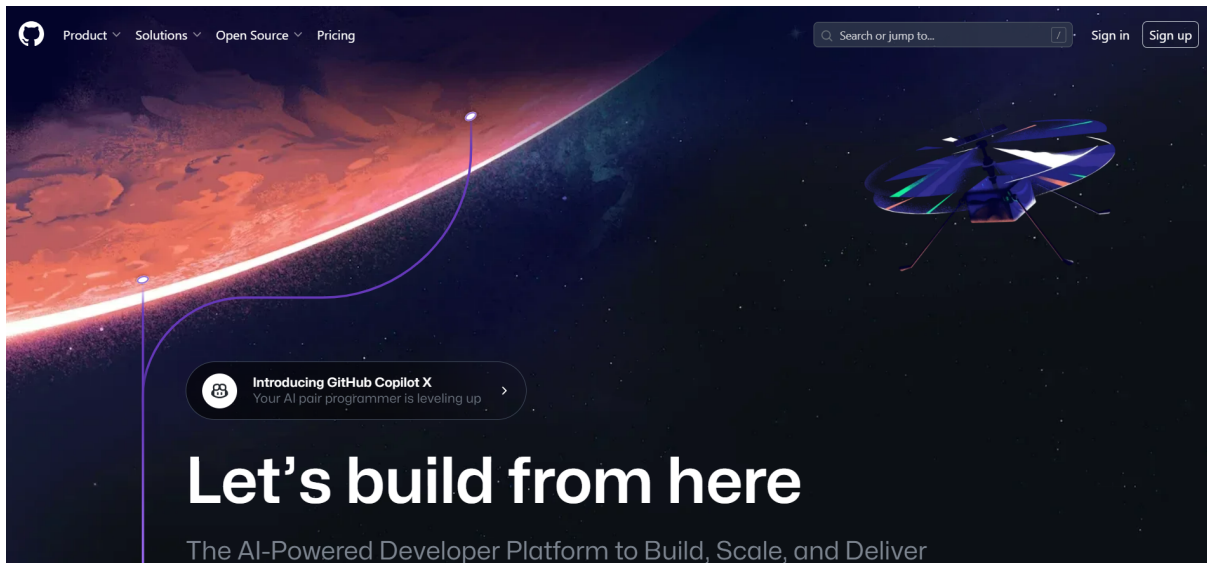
Product Solutions Open Source Pricing

Search or jump to... /

Sign in Sign up

Introducing GitHub Copilot X
Your AI pair programmer is leveling up

Let's build from here

The AI-Powered Developer Platform to Build, Scale, and Deliver